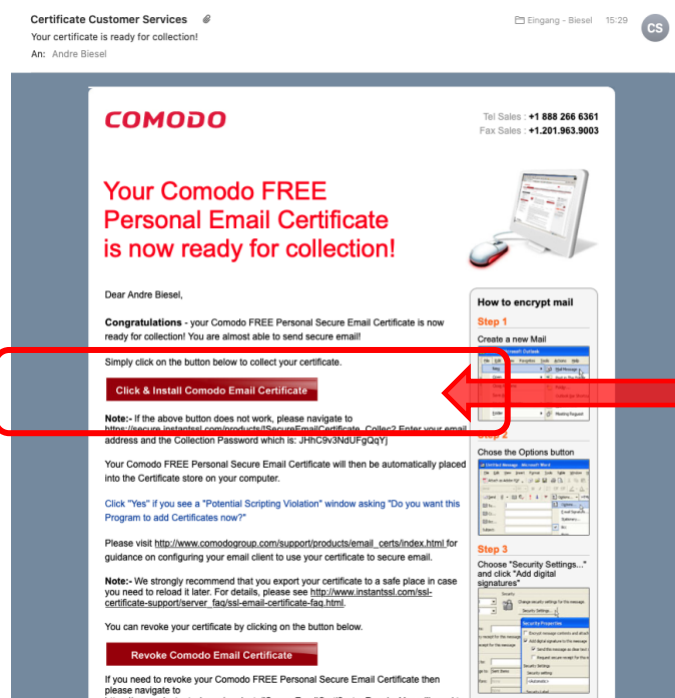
Certificate Customer Services
Your certificate is ready for collection!
An: Andre Biesel

Eingang - Biesel 15:29
CS

COMODO

Tel Sales : +1 888 266 6361
Fax Sales : +1.201.963.9003

Your Comodo FREE Personal Email Certificate is now ready for collection!

Dear Andre Biesel,

Congratulations - your Comodo FREE Personal Secure Email Certificate is now ready for collection! You are almost able to send secure email!

Simply click on the button below to collect your certificate.

Click & Install Comodo Email Certificate

Note:- If the above button does not work, please navigate to https://secure.instantssl.com/products/SecureEmailCertificate_Collect Enter your email address and the Collection Password which is: JHhC9v3NdUFgQqYj

Your Comodo FREE Personal Secure Email Certificate will then be automatically placed into the Certificate store on your computer.

Click "Yes" if you see a "Potential Scripting Violation" window asking "Do you want this Program to add Certificates now?"

Please visit http://www.comodogroup.com/support/products/email_certs/index.html for guidance on configuring your email client to use your certificate to secure email.

Note:- We strongly recommend that you export your certificate to a safe place in case you need to reload it later. For details, please see http://www.instantssl.com/ssl-certificate-support/server_faq/ssl-email-certificate-faq.html.

You can revoke your certificate by clicking on the button below.

Revoke Comodo Email Certificate

If you need to revoke your Comodo FREE Personal Secure Email Certificate then please navigate to

How to encrypt mail
Step 1
Create a new Mail
Step 2
Chose the Options button
Step 3
Choose "Security Settings..." and click "Add digital signatures"